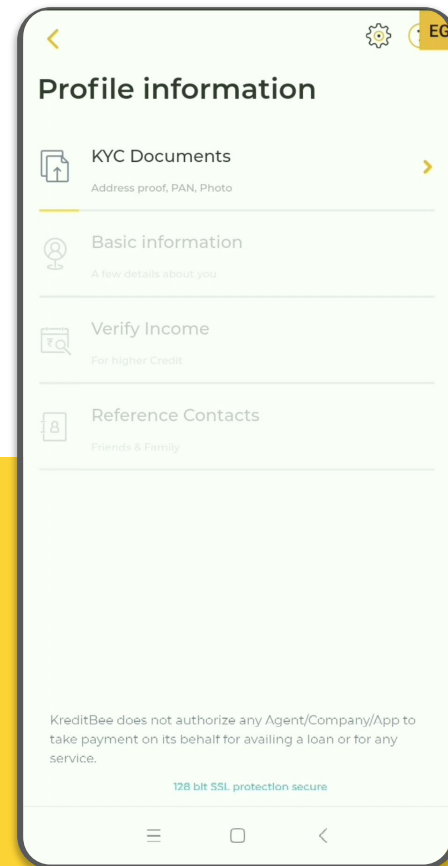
EG

Profile information

KYC Documents
Address proof, PAN, Photo

Basic information
A few details about you

Verify Income
For higher Credit

Reference Contacts
Friends & Family

KreditBee does not authorize any Agent/Company/App to take payment on its behalf for availing a loan or for any service.

128 bit SSL protection secure